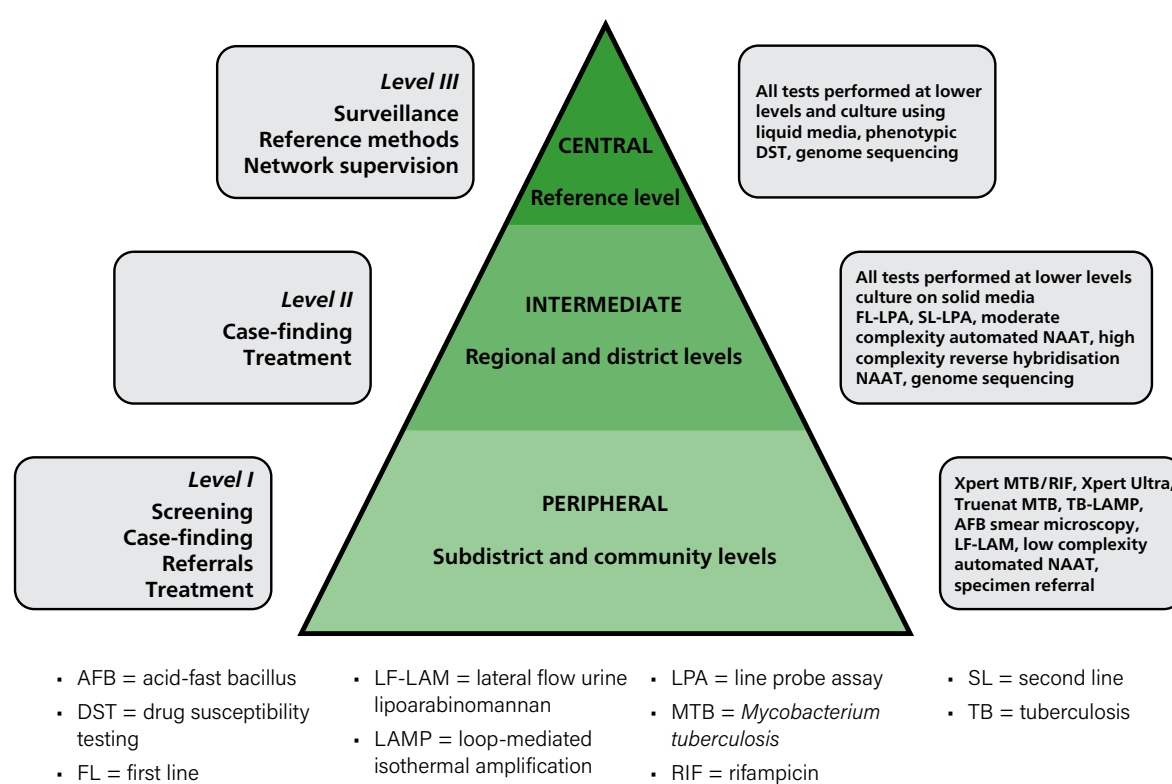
Level III
Surveillance
Reference methods
Network supervision

CENTRAL

Reference level

All tests performed at lower levels and culture using liquid media, phenotypic DST, genome sequencing

Level II
Case-finding
Treatment

INTERMEDIATE

Regional and district levels

All tests performed at lower levels culture on solid media FL-LPA, SL-LPA, moderate complexity automated NAAT, high complexity reverse hybridisation NAAT, genome sequencing

Level I
Screening
Case-finding
Referrals
Treatment

PERIPHERAL

Subdistrict and community levels

Xpert MTB/RIF, Xpert Ultra, Truenat MTB, TB-LAMP, AFB smear microscopy, LF-LAM, low complexity automated NAAT, specimen referral

- AFB = acid-fast bacillus
- DST = drug susceptibility testing
- FL = first line

- LF-LAM = lateral flow urine lipoarabinomannan
- LAMP = loop-mediated isothermal amplification

- LPA = line probe assay
- MTB = *Mycobacterium tuberculosis*
- RIF = rifampicin

- SL = second line
- TB = tuberculosis